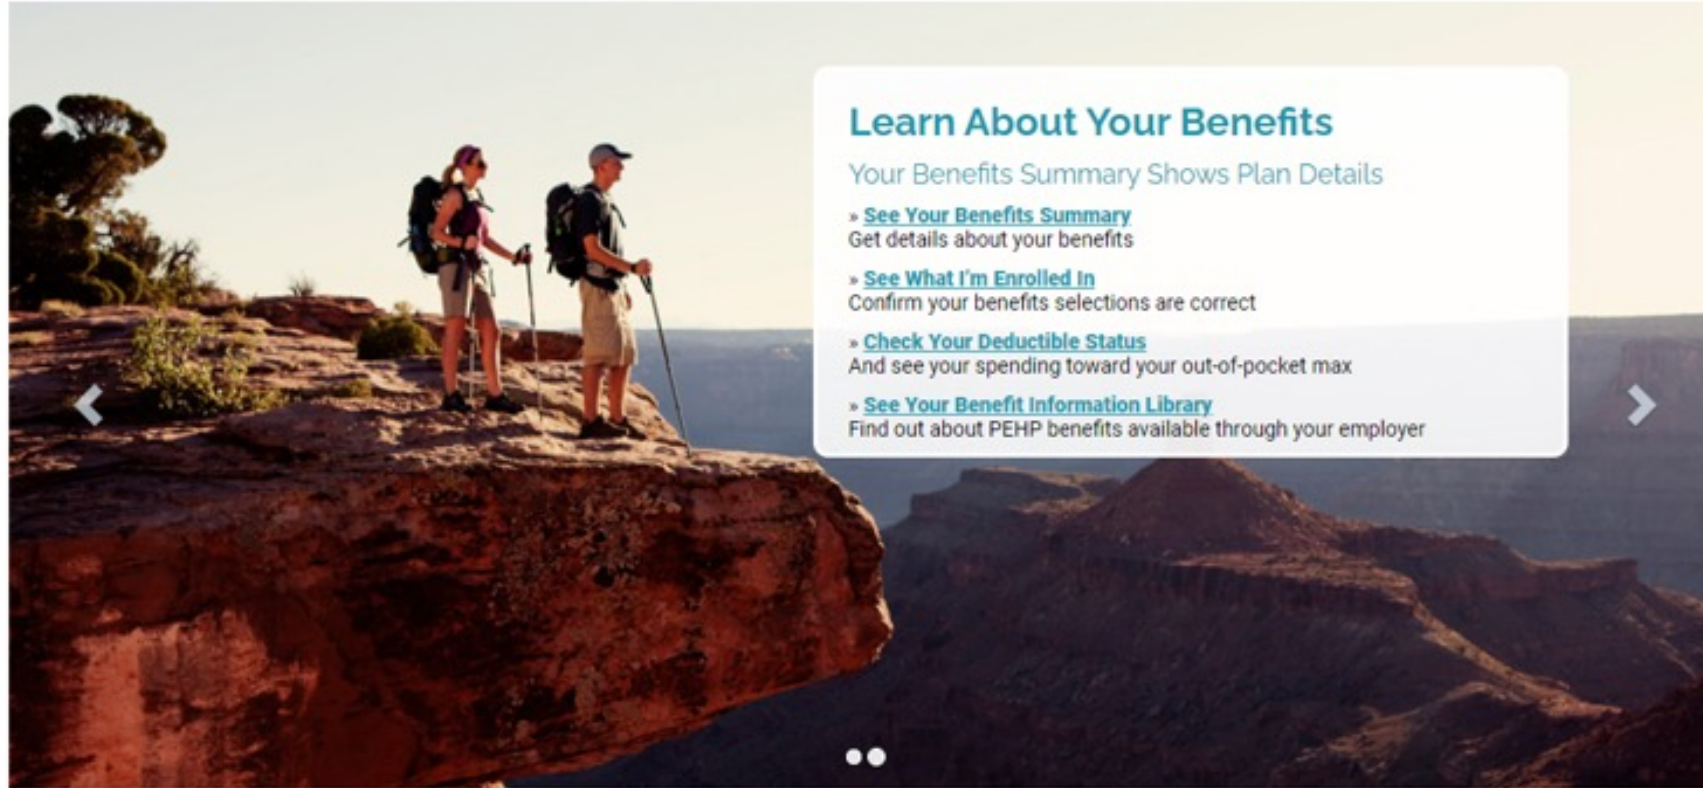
Learn About Your Benefits

Your Benefits Summary Shows Plan Details

» See Your Benefits Summary
Get details about your benefits

» See What I'm Enrolled In
Confirm your benefits selections are correct

» Check Your Deductible Status
And see your spending toward your out-of-pocket max

» See Your Benefit Information Library
Find out about PEHP benefits available through your employer